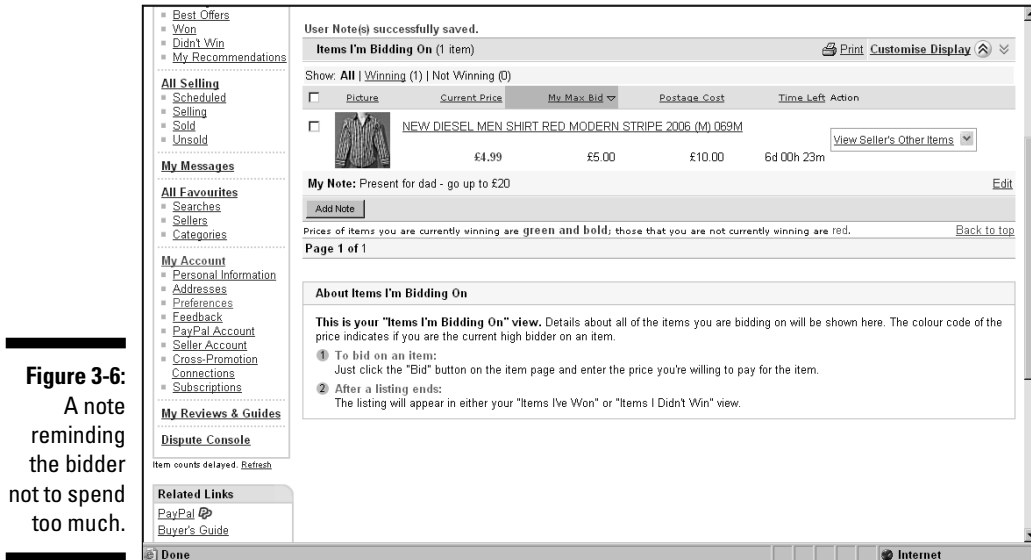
Figure 3-6: A note reminding the bidder not to spend too much.

Best Offers
Won
Didn't Win
My Recommendations

All Selling
Scheduled
Selling
Sold
Unsold

My Messages

All Favourites
Searches
Sellers
Categories

My Account
Personal Information
Addresses
Preferences
Feedback
PayPal Account
Seller Account
Cross-Promotion Connections
Subscriptions

My Reviews & Guides

Dispute Console

Item counts delayed. Refresh

Related Links
PayPal
Buyer's Guide

User Note(s) successfully saved.

Items I'm Bidding On (1 item)

Print Customise Display

Show: All | Winning (1) | Not Winning (0)

| | Picture | Current Price | My Max Bid | Postage Cost | Time Left | Action |
|---|---|---|---|---|---|---|
| | | NEW DIESEL MEN SHIRT RED MODERN STRIPE 2006 (M) 069M | | | | |
| | | £4.99 | £5.00 | £10.00 | 6d 00h 23m | View Seller's Other Items |

My Note: Present for dad - go up to £20

Edit

Add Note

Prices of items you are currently winning are green and bold; those that you are not currently winning are red.

Back to top

Page 1 of 1

About Items I'm Bidding On

This is your "Items I'm Bidding On" view. Details about all of the items you are bidding on will be shown here. The colour code of the price indicates if you are the current high bidder on an item.

1 To bid on an item:
Just click the "Bid" button on the item page and enter the price you're willing to pay for the item.

2 After a listing ends:
The listing will appear in either your "Items I've Won" or "Items I Didn't Win" view.

Done

Internet